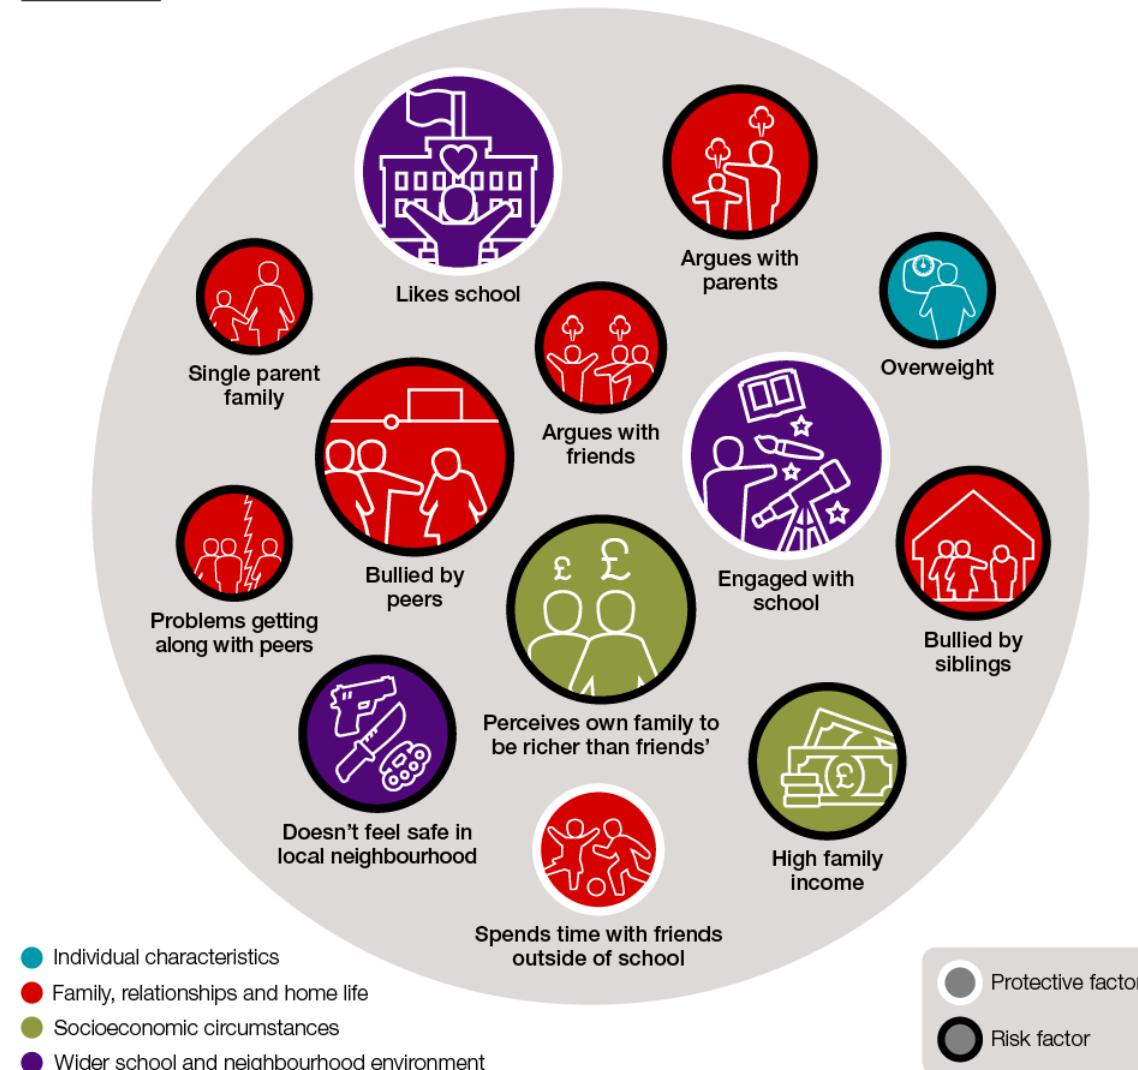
Likes school

Argues with parents

Overweight

Single parent family

Argues with friends

Bullied by peers

Engaged with school

Problems getting along with peers

Bullied by siblings

Perceives own family to be richer than friends'

Doesn't feel safe in local neighbourhood

High family income

Spends time with friends outside of school

Individual characteristics
Family, relationships and home life
Socioeconomic circumstances
Wider school and neighbourhood environment

Protective factor
Risk factor